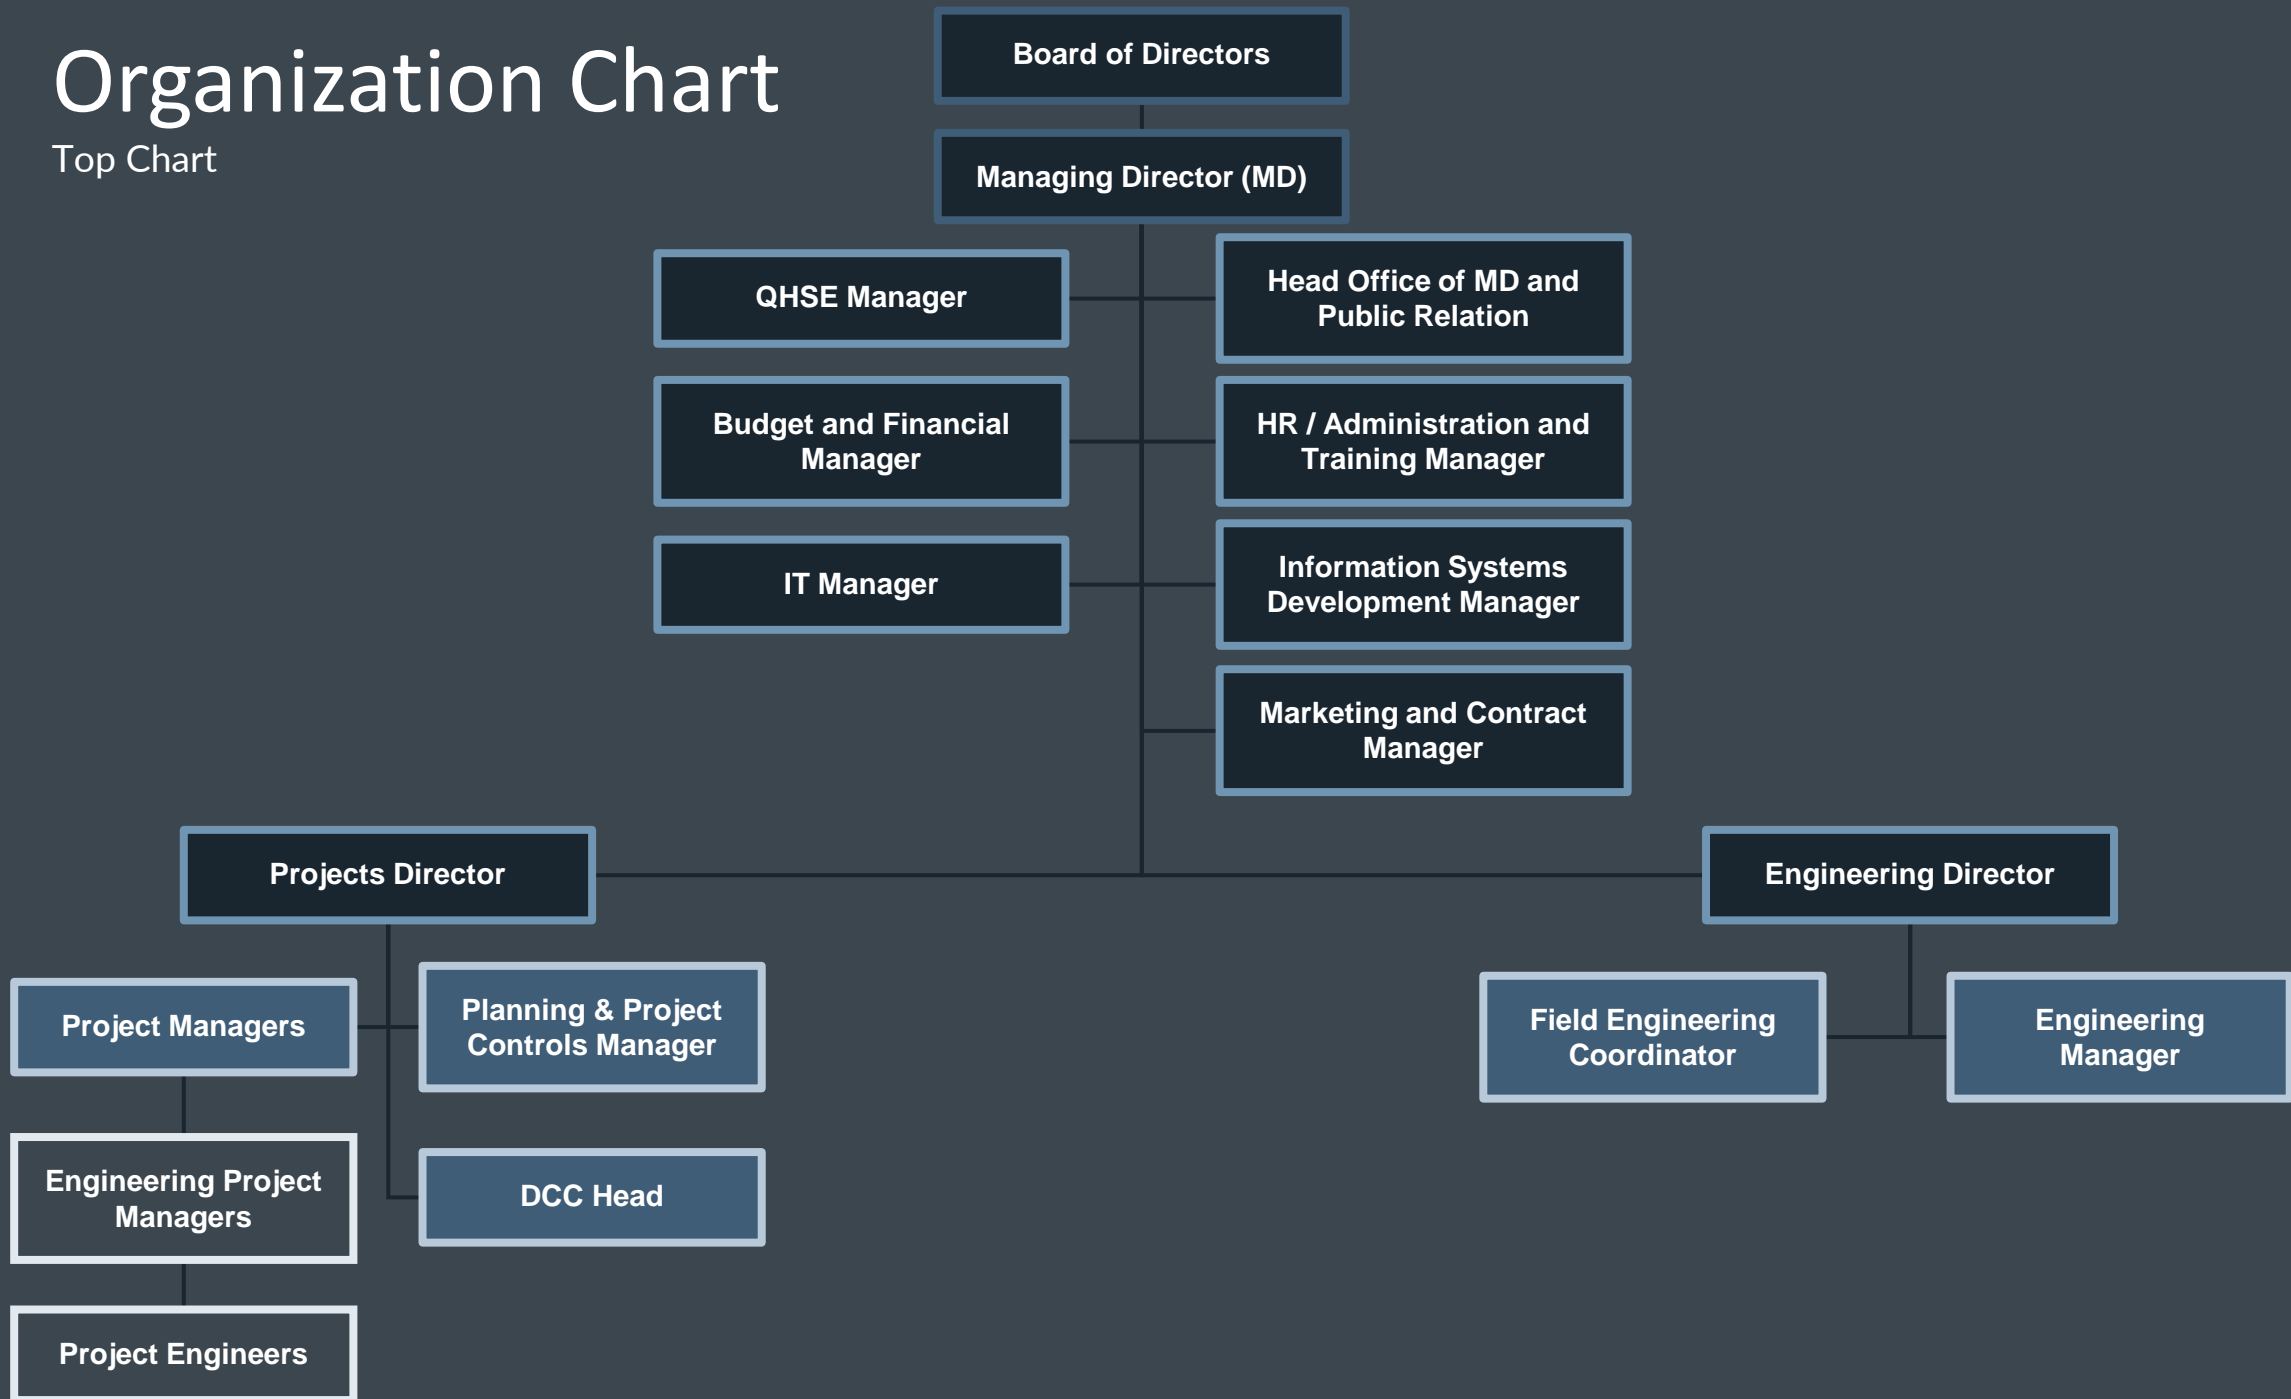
Organization Chart
Top Chart

Board of Directors

Managing Director (MD)

QHSE Manager

Head Office of MD and Public Relation

Budget and Financial Manager

HR / Administration and Training Manager

IT Manager

Information Systems Development Manager

Marketing and Contract Manager

Projects Director

Engineering Director

Project Managers

Planning & Project Controls Manager

Field Engineering Coordinator

Engineering Manager

Engineering Project Managers

DCC Head

Project Engineers